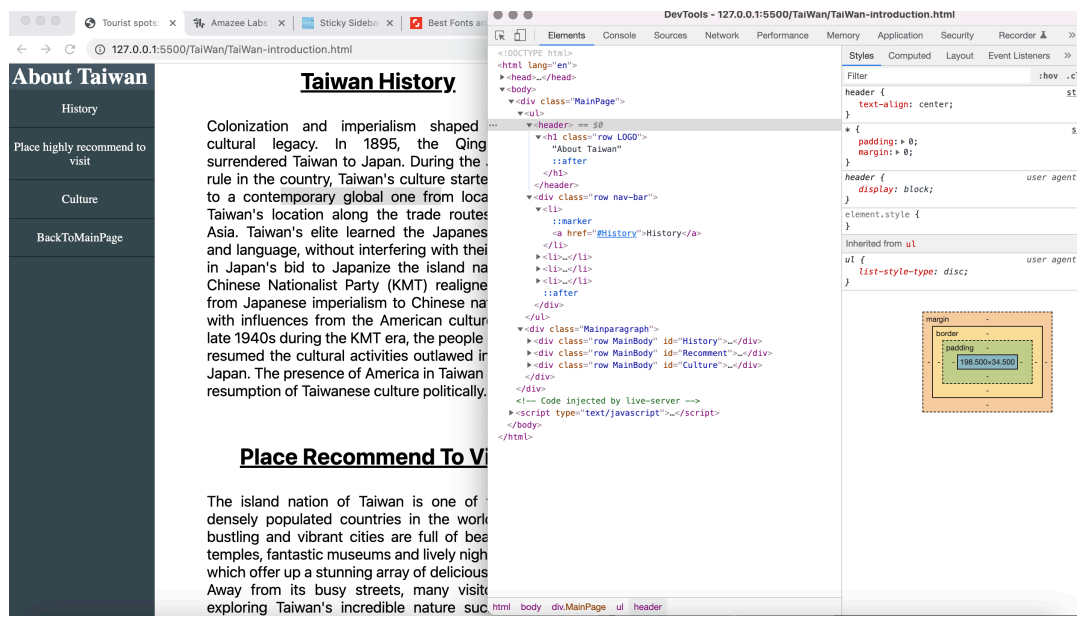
Tourist spots ×
Amazee Labs ×
Sticky Sideba ×
Best Fonts an

127.0.0.1:5500/TaiWan/TaiWan-introduction.html

About Taiwan

History

Place highly recommend to visit

Culture

BackToMainPage

Taiwan History

Colonization and imperialism shaped cultural legacy. In 1895, the Qing surrendered Taiwan to Japan. During the rule in the country, Taiwan's culture starte to a contemporary global one from loca Taiwan's location along the trade routes Asia. Taiwan's elite learned the Japanes and language, without interfering with thei in Japan's bid to Japanize the island na Chinese Nationalist Party (KMT) realigne from Japanese imperialism to Chinese na with influences from the American cultur late 1940s during the KMT era, the people resumed the cultural activities outlawed in Japan. The presence of America in Taiwan resumption of Taiwanese culture politically.

Place Recommend To Vi

The island nation of Taiwan is one of densely populated countries in the world bustling and vibrant cities are full of bea temples, fantastic museums and lively nigh which offer up a stunning array of deliciou Away from its busy streets, many visito exploring Taiwan's incredible nature suc

DevTools - 127.0.0.1:5500/TaiWan/TaiWan-introduction.html

Elements Console Sources Network Performance Memory Application Security Recorder »

<!DOCTYPE html>
<html lang="en">
▶<head>…</head>
▼<body>
▼<div class="MainPage">
▼<ul>
▼<header> == $0
▼<h1 class="row LOGO">
"About Taiwan"
::after
</h1>
</header>
▼<div class="row nav-bar">
▼<li>
::marker
<a href="#History">History</a>
</li>
▶<li>…</li>
▶<li>…</li>
▶<li>…</li>
::after
</div>
</ul>
▼<div class="Mainparagraph">
▶<div class="row MainBody" id="History">…</div>
▶<div class="row MainBody" id="Recomment">…</div>
▶<div class="row MainBody" id="Culture">…</div>
</div>
</div>
<!-- Code injected by live-server -->
▶<script type="text/javascript">…</script>
</body>
</html>

html body div.MainPage ul header

Styles Computed Layout Event Listeners »

Filter :hov .c

header { st
text-align: center;
}

* { s
padding: ▶ 0;
margin: ▶ 0;
}

header { user agent
display: block;
}

element.style {
}

Inherited from ul

ul { user agent
list-style-type: disc;
}

margin -
border -
padding -
- 198.500×34.500 -
-
-
-